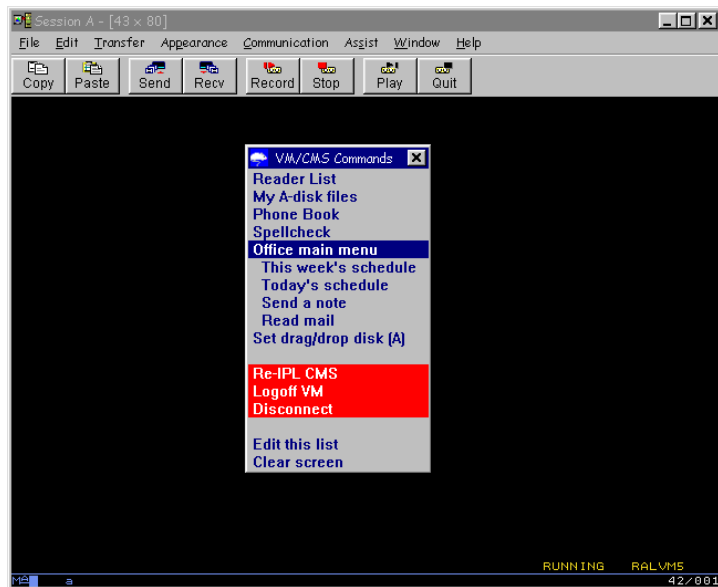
Session A - [43 x 80]

File Edit Transfer Appearance Communication Assist Window Help

Copy Paste Send Recv Record Stop Play Quit

VM/CMS Commands

Reader List
My A-disk files
Phone Book
Spellcheck
Office main menu
This week's schedule
Today's schedule
Send a note
Read mail
Set drag/drop disk (A)

Re-IPL CMS
Logoff VM
Disconnect

Edit this list
Clear screen

RUNNING RALVMS

MA a 42/001